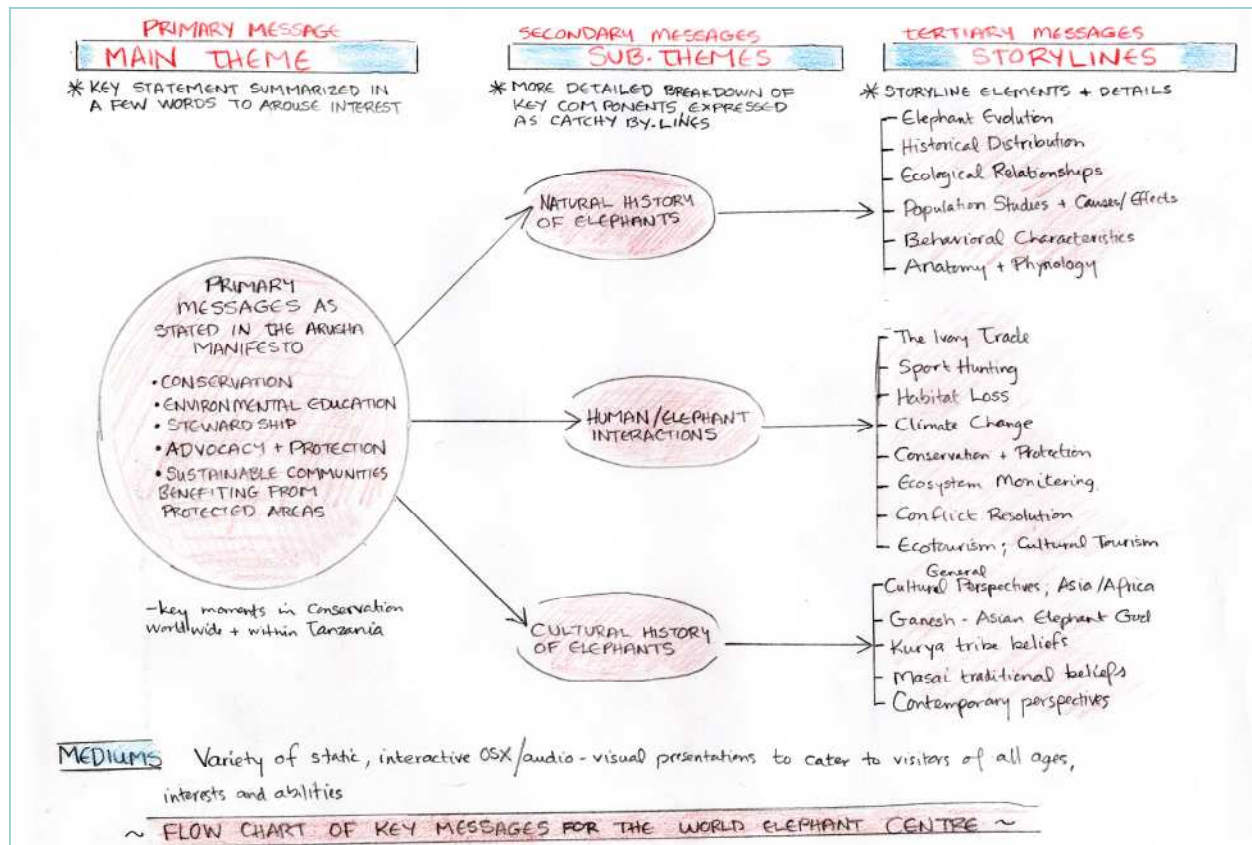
PRIMARY MESSAGE
MAIN THEME
* KEY STATEMENT SUMMARIZED IN A FEW WORDS TO AROUSE INTEREST

SECONDARY MESSAGES
SUB. THEMES
* MORE DETAILED BREAKDOWN OF KEY COMPONENTS, EXPRESSED AS CATCHY BY-LINES

TERTIARY MESSAGES
STORYLINES
* STORYLINE ELEMENTS + DETAILS

PRIMARY MESSAGES AS STATED IN THE ARUSHA MANIFESTO
• CONSERVATION
• ENVIRONMENTAL EDUCATION
• STEWARDSHIP
• ADVOCACY + PROTECTION
• SUSTAINABLE COMMUNITIES BENEFITING FROM PROTECTED AREAS

-key moments in Conservation worldwide + within Tanzania

NATURAL HISTORY OF ELEPHANTS
- Elephant Evolution
- Historical Distribution
- Ecological Relationships
- Population Studies + Causes/Effects
- Behavioral Characteristics
- Anatomy + Physiology

HUMAN/ELEPHANT INTERACTIONS
- The Ivory Trade
- Sport Hunting
- Habitat Loss
- Climate Change
- Conservation + Protection
- Ecosystem Monitering
- Conflict Resolution
- Ecotourism; Cultural Tourism

CULTURAL HISTORY OF ELEPHANTS
- General Cultural Perspectives; Asia/Africa
- Ganesh - Asian Elephant God
- Kurya tribe beliefs
- Masai traditional beliefs
- Contemporary perspectives

MEDIUMS Variety of static, interactive OSX/audio-visual presentations to cater to visitors of all ages, interests and abilities

~ FLOW CHART OF KEY MESSAGES FOR THE WORLD ELEPHANT CENTRE ~